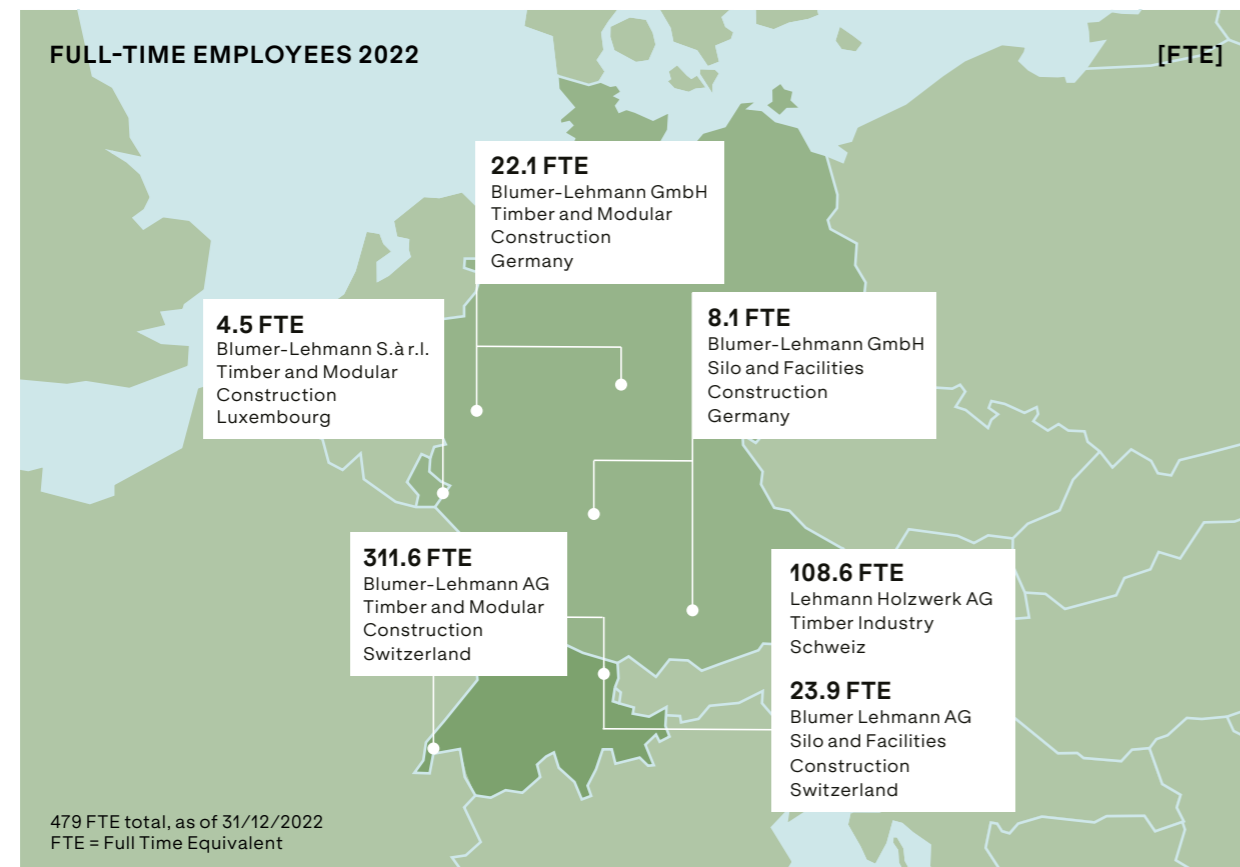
FULL-TIME EMPLOYEES 2022

[FTE]

22.1 FTE
Blumer-Lehmann GmbH
Timber and Modular Construction
Germany

4.5 FTE
Blumer-Lehmann S.à r.l.
Timber and Modular Construction
Luxembourg

8.1 FTE
Blumer-Lehmann GmbH
Silo and Facilities Construction
Germany

311.6 FTE
Blumer-Lehmann AG
Timber and Modular Construction
Switzerland

108.6 FTE
Lehmann Holzwerk AG
Timber Industry
Schweiz

23.9 FTE
Blumer Lehmann AG
Silo and Facilities Construction
Switzerland

479 FTE total, as of 31/12/2022
FTE = Full Time Equivalent